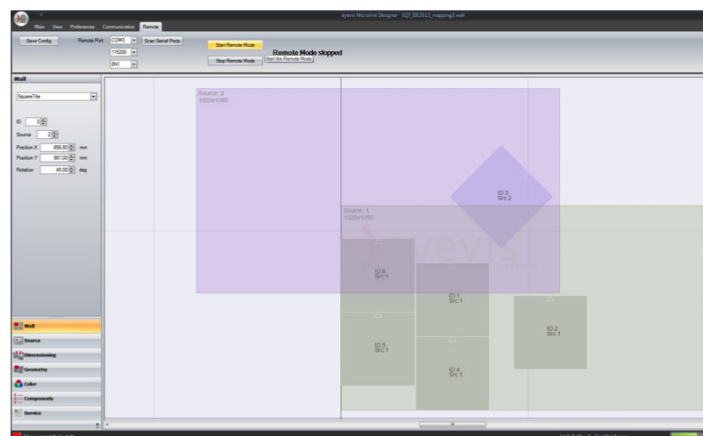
eyevis Microtile Designer - SQT_DE2013_mapping3.mdt

Main View Preferences Communication Remote

Save Config Remote Port COM3 Scan Serial Ports
115200
8N1

Start Remote Mode
Stop Remote Mode
Remote Mode stopped
Start the Remote Mode

Wall

SquareTile

ID 3
Source 2
Position X 656,00 mm
Position Y 567,00 mm
Rotation 45,00 deg

Source : 2
1920x1080

ID 3
Src 2

Source : 1
1920x1080

eyevis

ID 6
Src 1

ID 1
Src 1

ID 2
Src 1

ID 5
Src 1

ID 4
Src 1

Wall
Source
Dimensioning
Geometry
Color
Components
Service